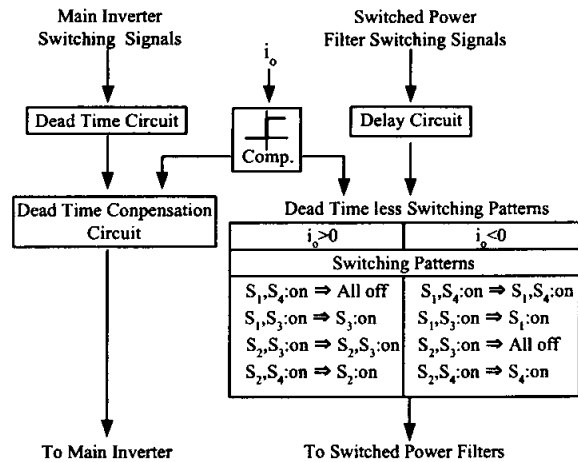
Main Inverter Switching Signals

Switched Power Filter Switching Signals

$i_o$

Dead Time Circuit

Comp.

Delay Circuit

Dead Time Conpensation Circuit

Dead Time less Switching Patterns

| $i_o>0$ | $i_o<0$ |
|---|---|
| Switching Patterns | |
| $S_1,S_4$:on ⇒ All off | $S_1,S_4$:on ⇒ $S_1,S_4$:on |
| $S_1,S_3$:on ⇒ $S_3$:on | $S_1,S_3$:on ⇒ $S_1$:on |
| $S_2,S_3$:on ⇒ $S_2,S_3$:on | $S_2,S_3$:on ⇒ All off |
| $S_2,S_4$:on ⇒ $S_2$:on | $S_2,S_4$:on ⇒ $S_4$:on |

To Main Inverter

To Switched Power Filters